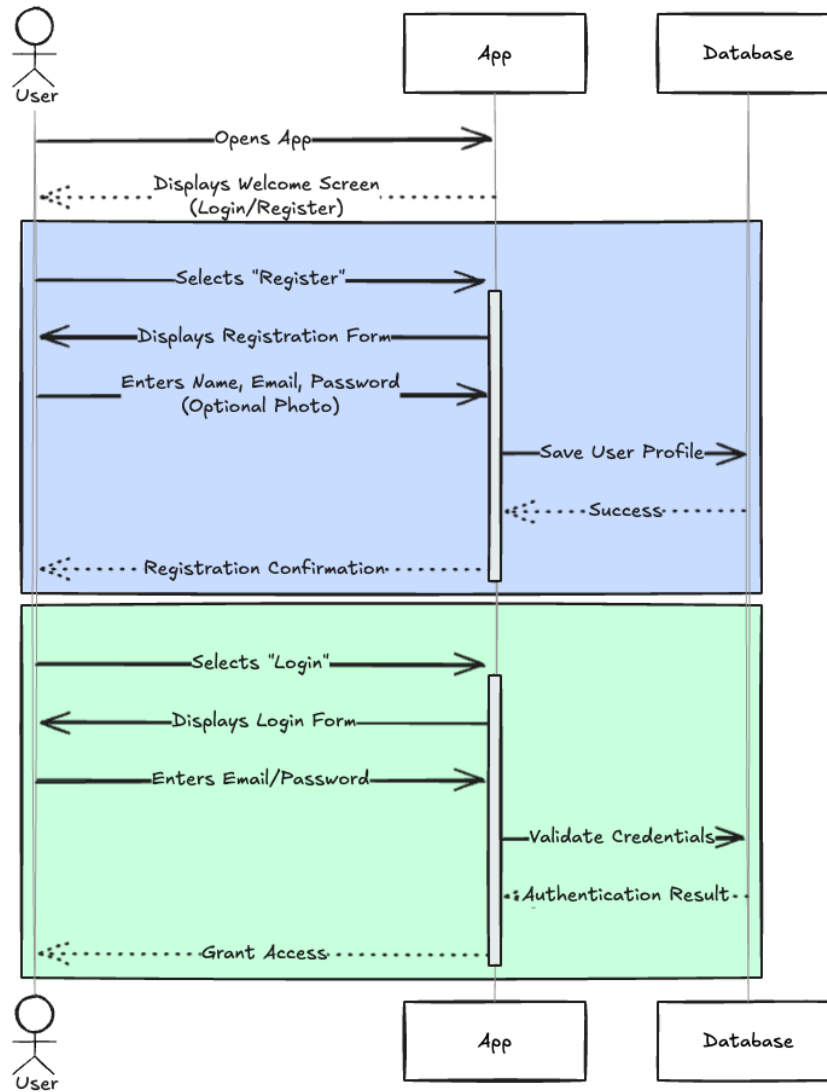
User

App

Database

Opens App

Displays Welcome Screen (Login/Register)

Selects "Register"

Displays Registration Form

Enters Name, Email, Password (Optional Photo)

Save User Profile

Success

Registration Confirmation

Selects "Login"

Displays Login Form

Enters Email/Password

Validate Credentials

Authentication Result

Grant Access

User

App

Database